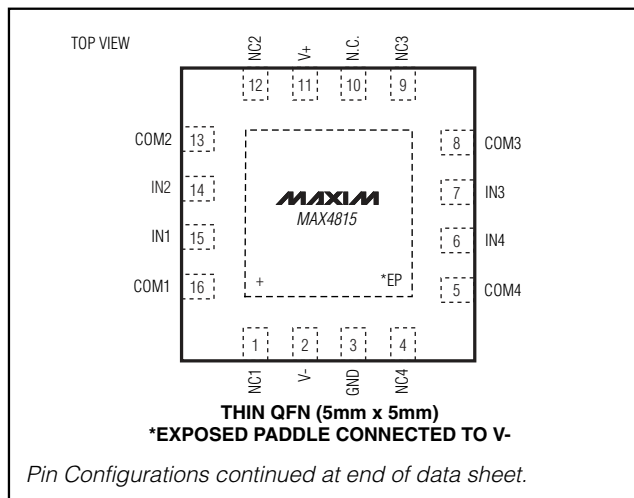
TOP VIEW

NC2 V+ N.C. NC3

12 11 10 9

COM2 13
IN2 14
IN1 15
COM1 16

8 COM3
7 IN3
6 IN4
5 COM4

MAXIM
MAX4815

+

*EP

1 2 3 4

NC1 V- GND NC4

THIN QFN (5mm x 5mm)
*EXPOSED PADDLE CONNECTED TO V-

Pin Configurations continued at end of data sheet.